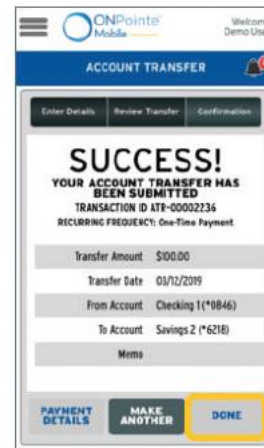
ONPointe Mobile

Welcom
Demo Us

ACCOUNT TRANSFER

Enter Details
Review Transfer
Confirmation

SUCCESS!

YOUR ACCOUNT TRANSFER HAS BEEN SUBMITTED

TRANSACTION ID ATR-00002236

RECURRING FREQUENCY: One-Time Payment

| | |
|---|---|
| Transfer Amount | $100.00 |
| Transfer Date | 03/12/2019 |
| From Account | Checking 1 (*0846) |
| To Account | Savings 2 (*6218) |
| Memo | |

PAYMENT DETAILS
MAKE ANOTHER
DONE